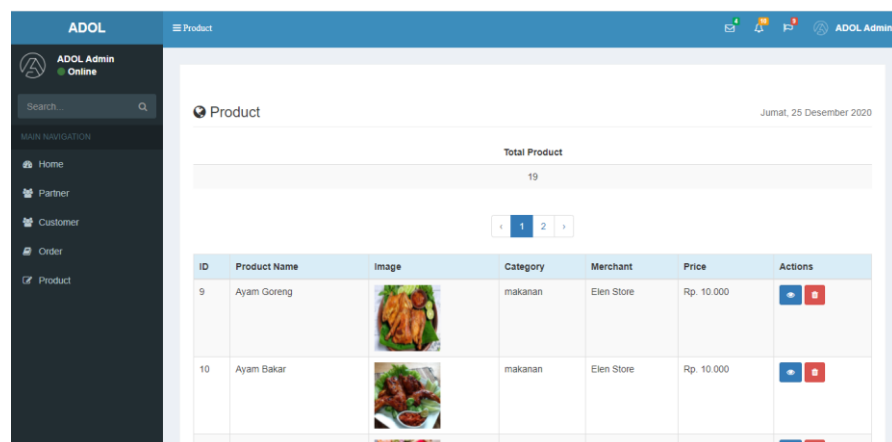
ADOL

≡ Product

4 10 9 ADOL Admin

ADOL Admin
Online

Search...

MAIN NAVIGATION

Home

Partner

Customer

Order

Product

Product

Jumat, 25 Desember 2020

| Total Product |
|---|
| 19 |

‹ 1 2 ›

| ID | Product Name | Image | Category | Merchant | Price | Actions |
|---|---|---|---|---|---|---|
| 9 | Ayam Goreng | | makanan | Elen Store | Rp. 10.000 | |
| 10 | Ayam Bakar | | makanan | Elen Store | Rp. 10.000 | |